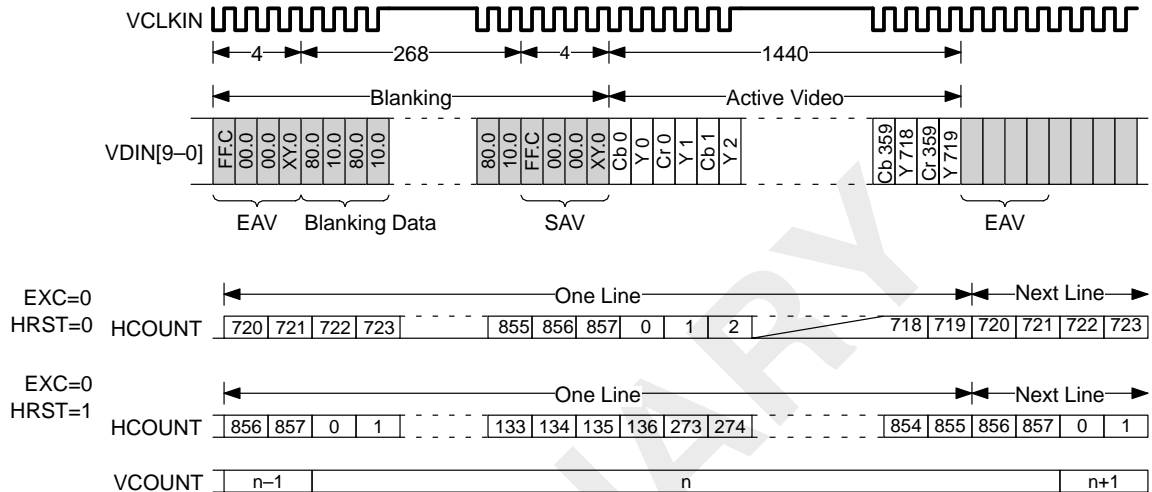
VCLKIN

4 268 4 1440

Blanking Active Video

VDIN[9–0]

FF.C 00.0 00.0 XY.0 80.0 10.0 80.0 10.0

80.0 10.0 FF.C 00.0 00.0 XY.0 Cb 0 Y 0 Cr 0 Y 1 Cb 1 Y 2

Cb 359 Y 718 Cr 359 Y 719

EAV Blanking Data SAV EAV

EXC=0
HRST=0

One Line Next Line

HCOUNT 720 721 722 723 855 856 857 0 1 2 718 719 720 721 722 723

EXC=0
HRST=1

One Line Next Line

HCOUNT 856 857 0 1 133 134 135 136 273 274 854 855 856 857 0 1

VCOUNT n–1 n n+1

ARY